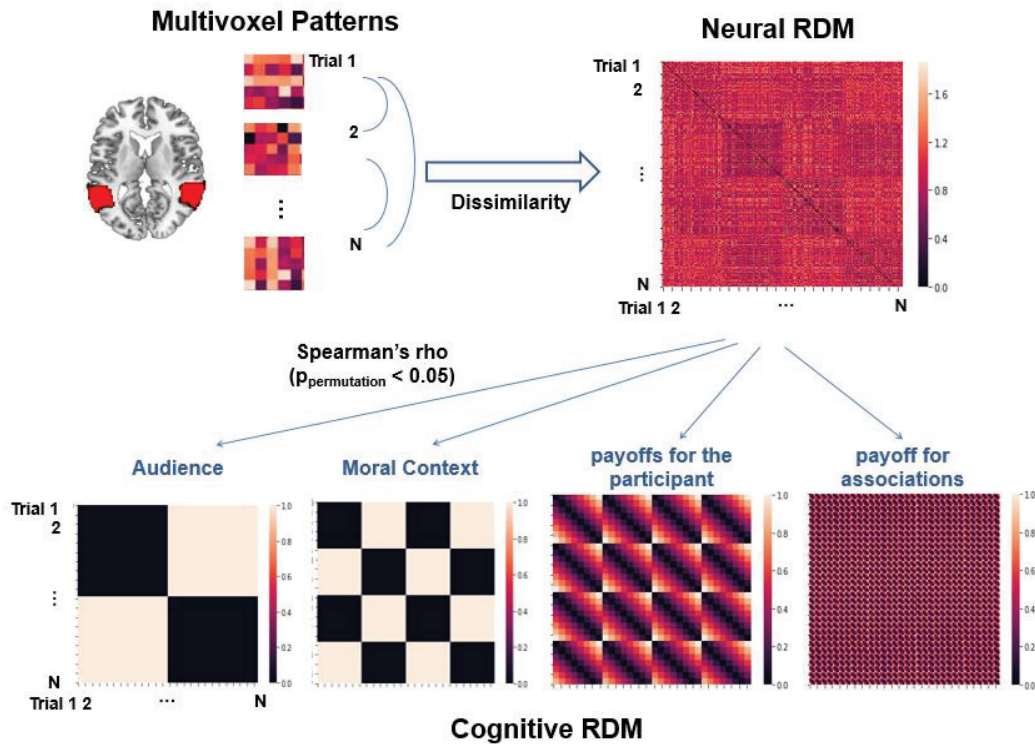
Multivoxel Patterns

Trial 1

2

⋮

N

Dissimilarity

Neural RDM

Trial 1
2
⋮
N
Trial 1 2 ··· N

1.6
1.2
0.8
0.4
0.0

Spearman's rho
($p_{permutation}$ < 0.05)

Audience

Moral Context

payoffs for the participant

payoff for associations

Trial 1
2
⋮
N
Trial 1 2 ··· N

1.0
0.8
0.6
0.4
0.2
0.0

1.0
0.8
0.6
0.4
0.2
0.0

1.0
0.8
0.6
0.4
0.2
0.0

1.0
0.8
0.6
0.4
0.2
0.0

Cognitive RDM